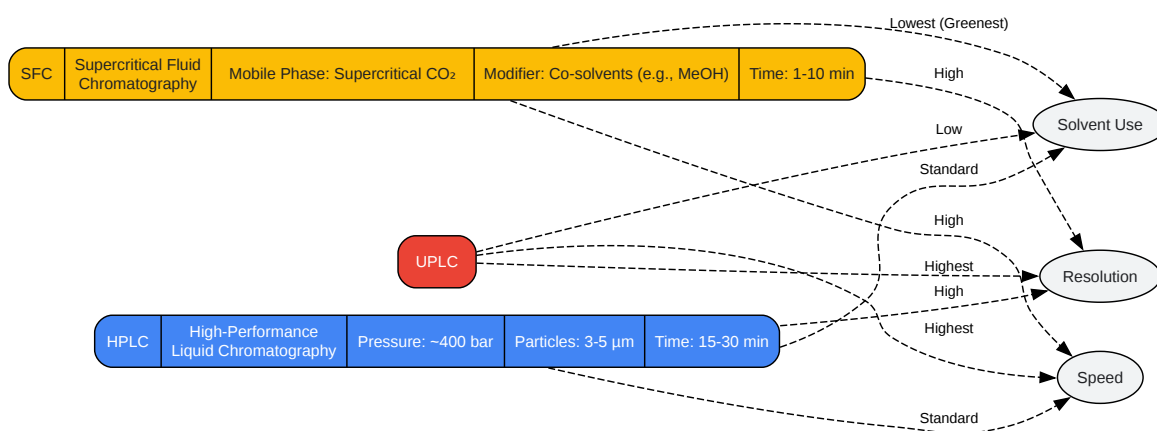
| SFC | Supercritical Fluid Chromatography | Mobile Phase: Supercritical $CO_2$ | Modifier: Co-solvents (e.g., MeOH) | Time: 1-10 min |
|---|---|---|---|---|

Lowest (Greenest)

High

Low

Standard

High

Solvent Use

UPLC

Highest

High

Resolution

Highest

| HPLC | High-Performance Liquid Chromatography | Pressure: ~400 bar | Particles: 3-5 µm | Time: 15-30 min |
|---|---|---|---|---|

Speed

Standard